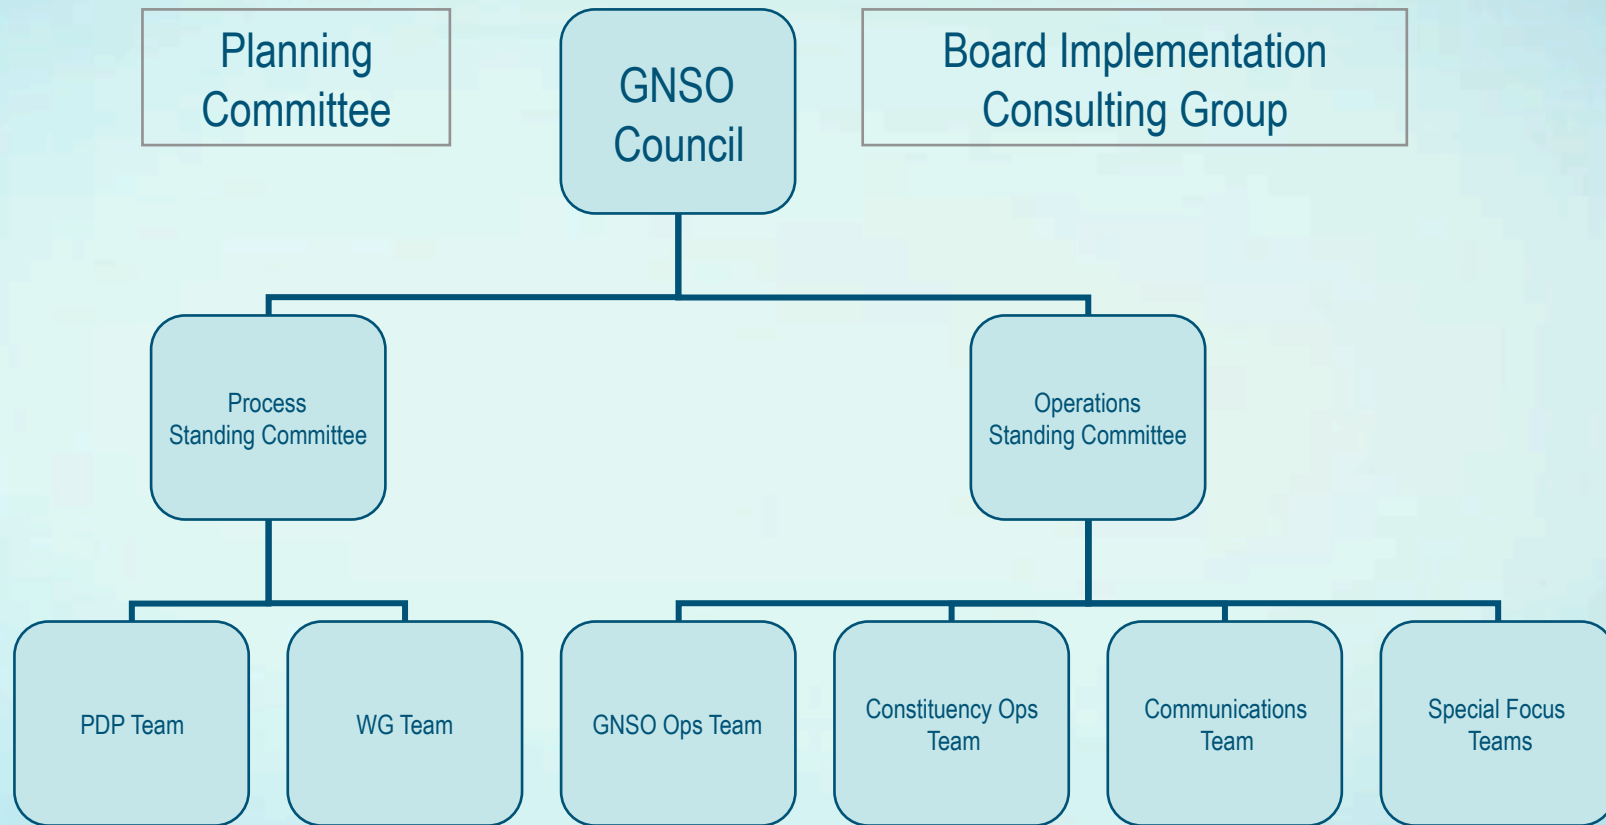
Planning Committee

GNSO Council

Board Implementation Consulting Group

Process Standing Committee

Operations Standing Committee

PDP Team

WG Team

GNSO Ops Team

Constituency Ops Team

Communications Team

Special Focus Teams